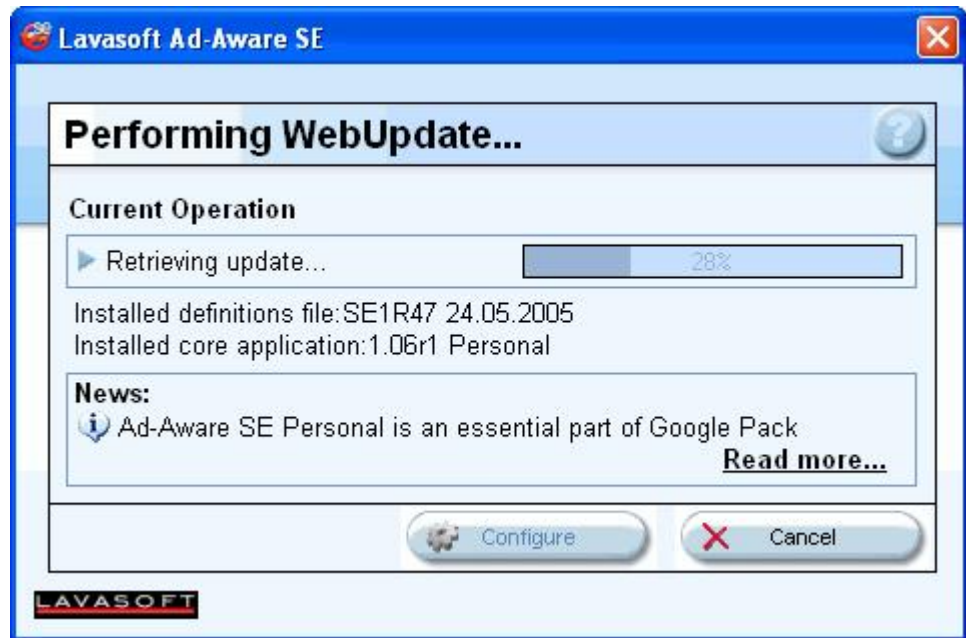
Lavasoft Ad-Aware SE

Performing WebUpdate...

Current Operation

Retrieving update...

28%

Installed definitions file:SE1R47 24.05.2005
Installed core application:1.06r1 Personal

News:
Ad-Aware SE Personal is an essential part of Google Pack

Read more...

Configure

Cancel

LAVASOFT